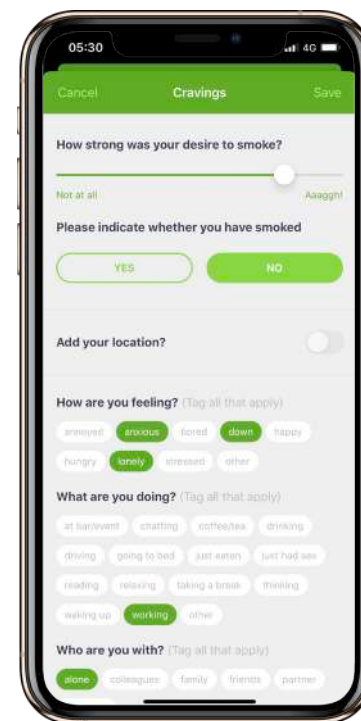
05:30

4G

Cancel

Cravings

Save

How strong was your desire to smoke?

Not at all

Aaagghi!

Please indicate whether you have smoked

YES

NO

Add your location?

How are you feeling? (Tag all that apply)

annoyed

anxious

bored

down

happy

hungry

lonely

stressed

other

What are you doing? (Tag all that apply)

at bar/event

chatting

coffee/tea

drinking

driving

going to bed

just eaten

just had sex

reading

relaxing

taking a break

thinking

waking up

working

other

Who are you with? (Tag all that apply)

alone

colleagues

family

friends

partner